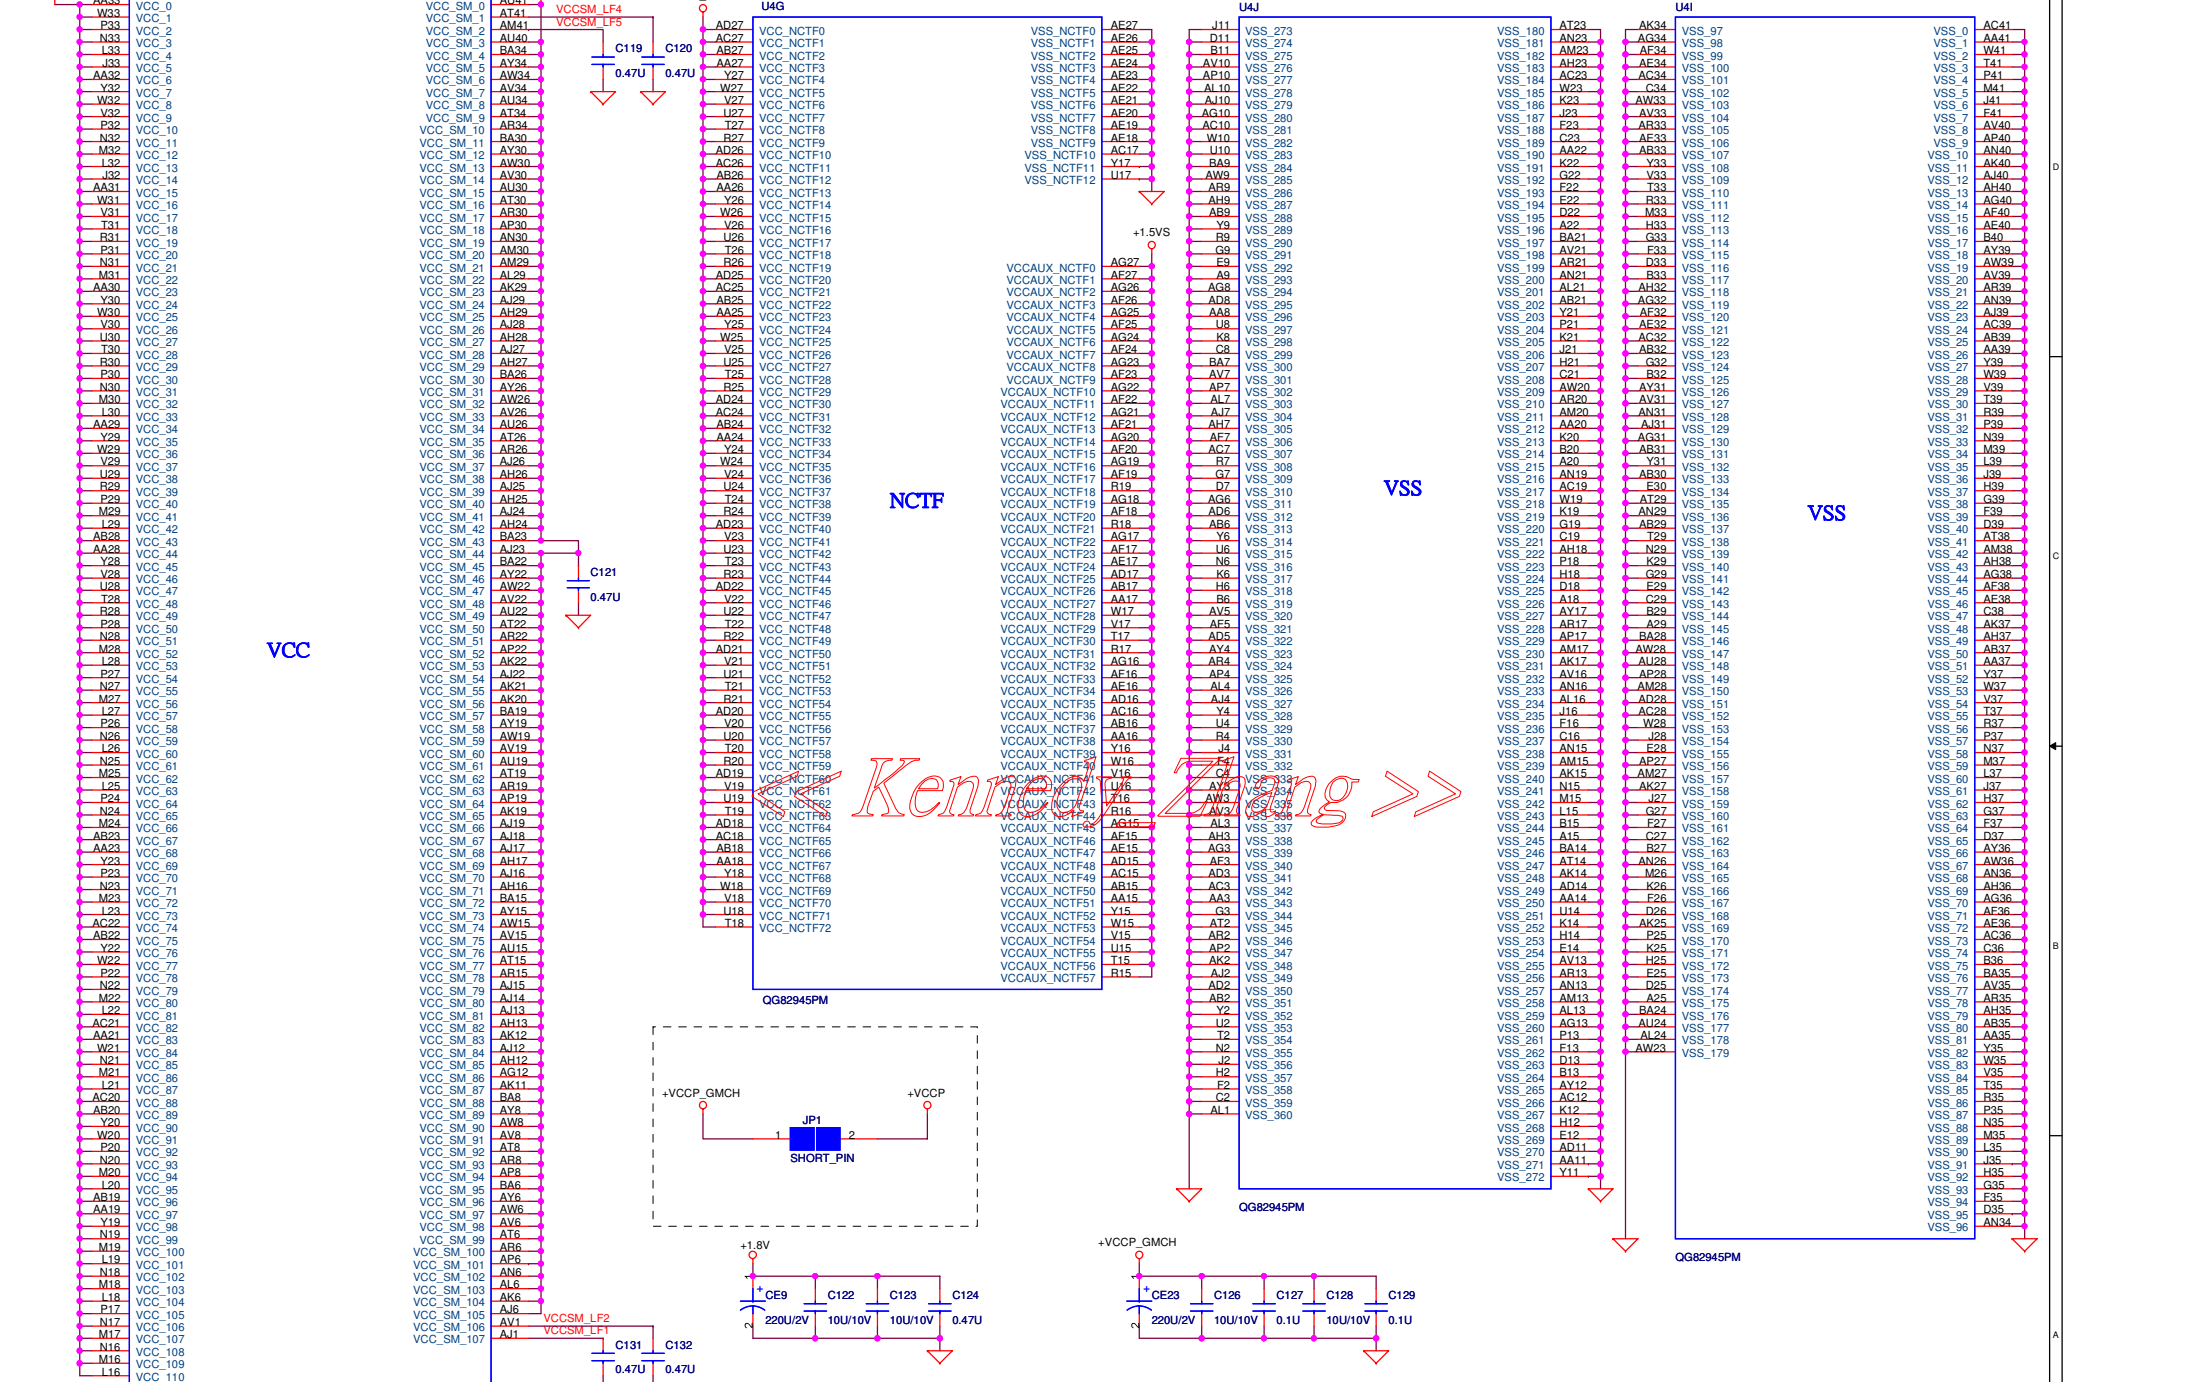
VCC

VCCSM_LF4
VCCSM_LF5
C119 0.47U
C120 0.47U
C121 0.47U
VCCSM_LF2
VCCSM_LF1
C131 0.47U
C132 0.47U

U4G
NCTF
QG82945PM
+1.5VS

U4J
VSS
QG82945PM

U4I
VSS
QG82945PM

+VCCP_GMCH
+VCCP
JP1
1 2
SHORT_PIN

+1.8V
CE9 220U/2V
C122 10U/10V
C123 10U/10V
C124 0.47U

+VCCP_GMCH
CE23 220U/2V
C126 10U/10V
C127 0.1U
C128 10U/10V
C129 0.1U

<< Kennedy Zhang >>

D
C
B
A